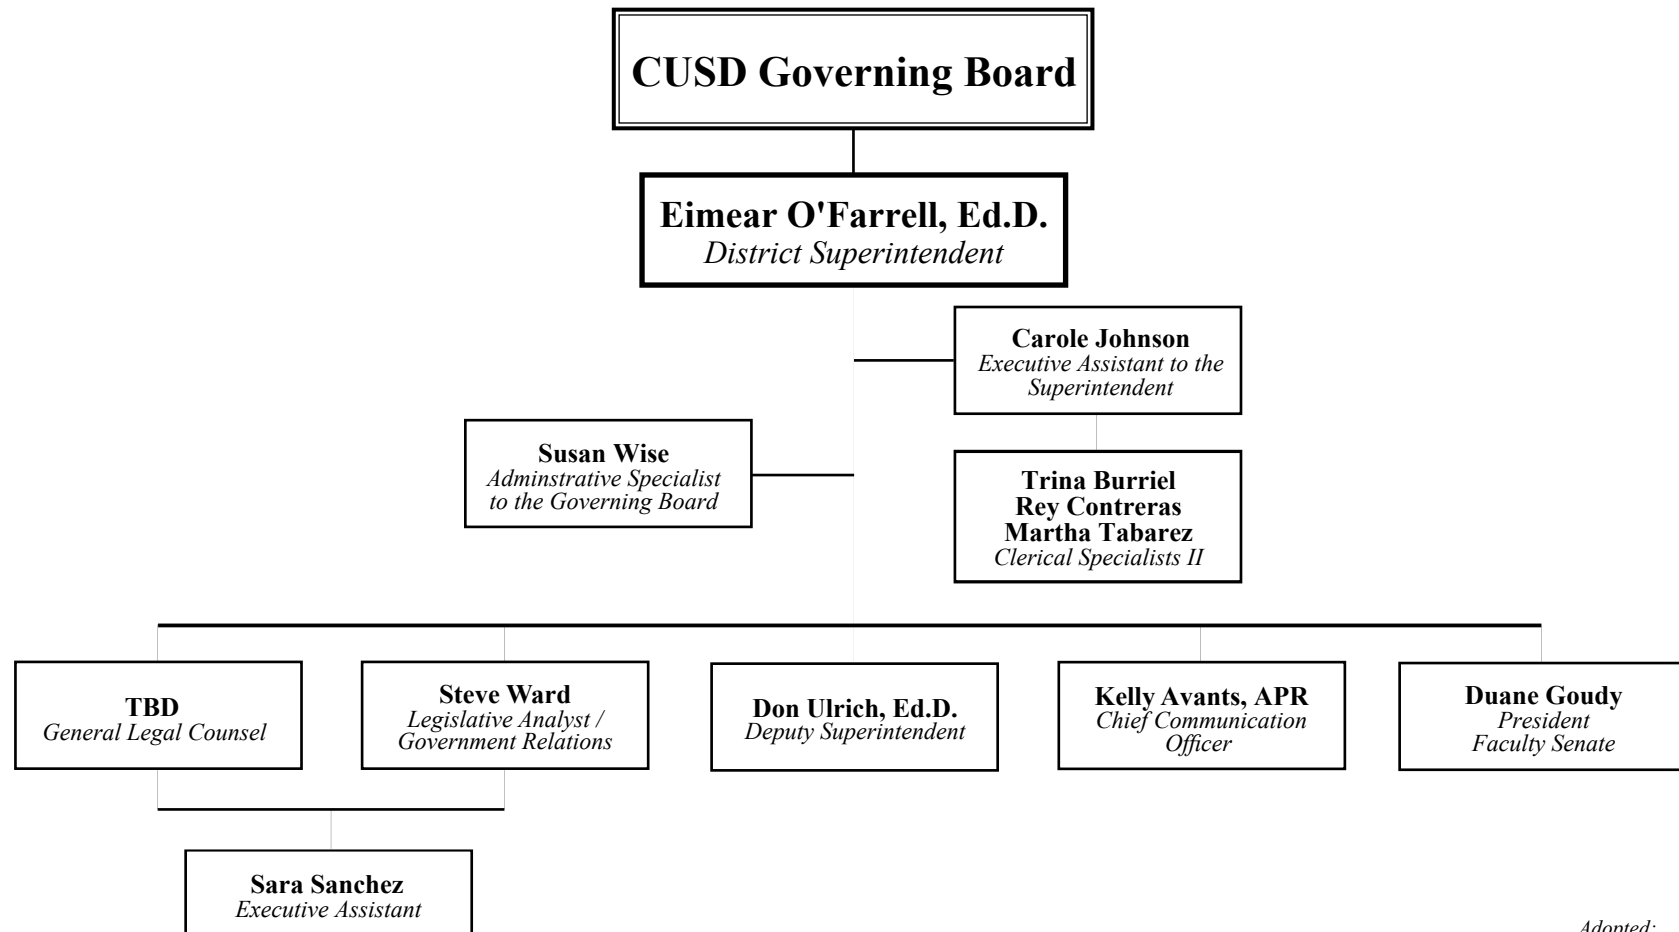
CUSD Governing Board

Eimear O'Farrell, Ed.D.
District Superintendent

Carole Johnson
Executive Assistant to the Superintendent

Susan Wise
Adminstrative Specialist to the Governing Board

Trina Burriel
Rey Contreras
Martha Tabarez
Clerical Specialists II

TBD
General Legal Counsel

Steve Ward
Legislative Analyst / Government Relations

Don Ulrich, Ed.D.
Deputy Superintendent

Kelly Avants, APR
Chief Communication Officer

Duane Goudy
President
Faculty Senate

Sara Sanchez
Executive Assistant

Adopted: